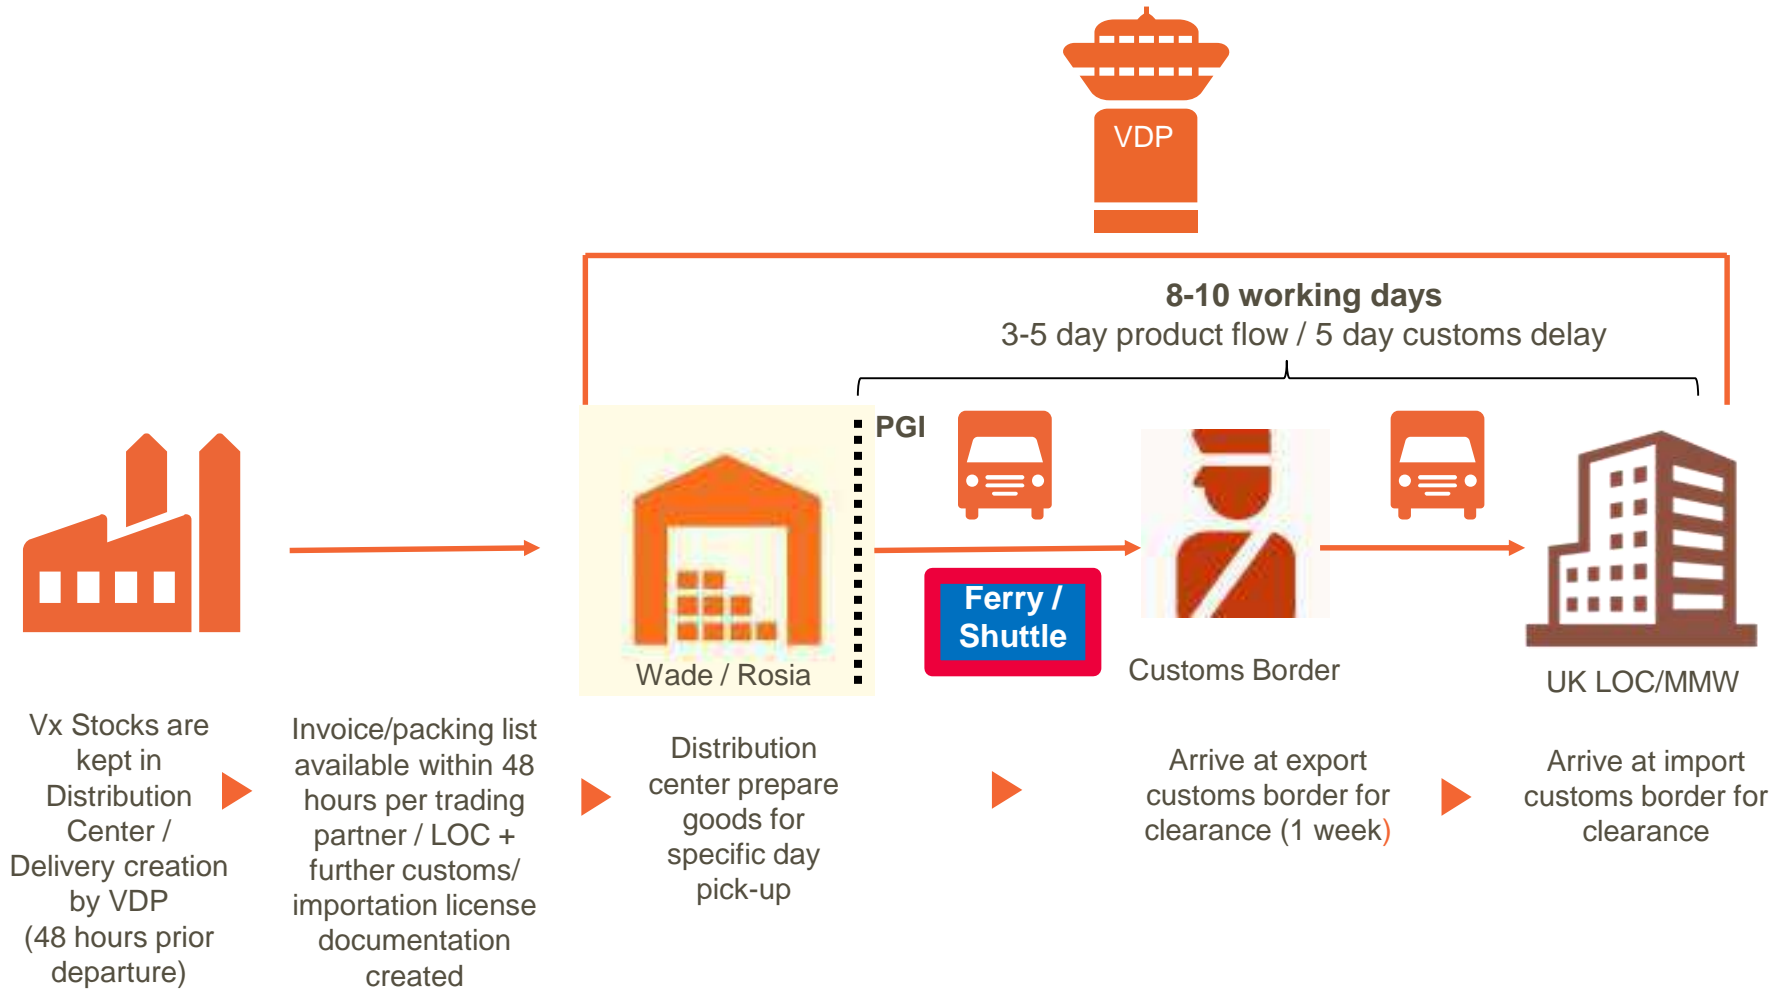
VDP

8-10 working days
3-5 day product flow / 5 day customs delay

PGI

Ferry / Shuttle

Wade / Rosia

Customs Border

UK LOC/MMW

Vx Stocks are kept in Distribution Center / Delivery creation by VDP (48 hours prior departure)

Invoice/packing list available within 48 hours per trading partner / LOC + further customs/ importation license documentation created

Distribution center prepare goods for specific day pick-up

Arrive at export customs border for clearance (1 week)

Arrive at import customs border for clearance